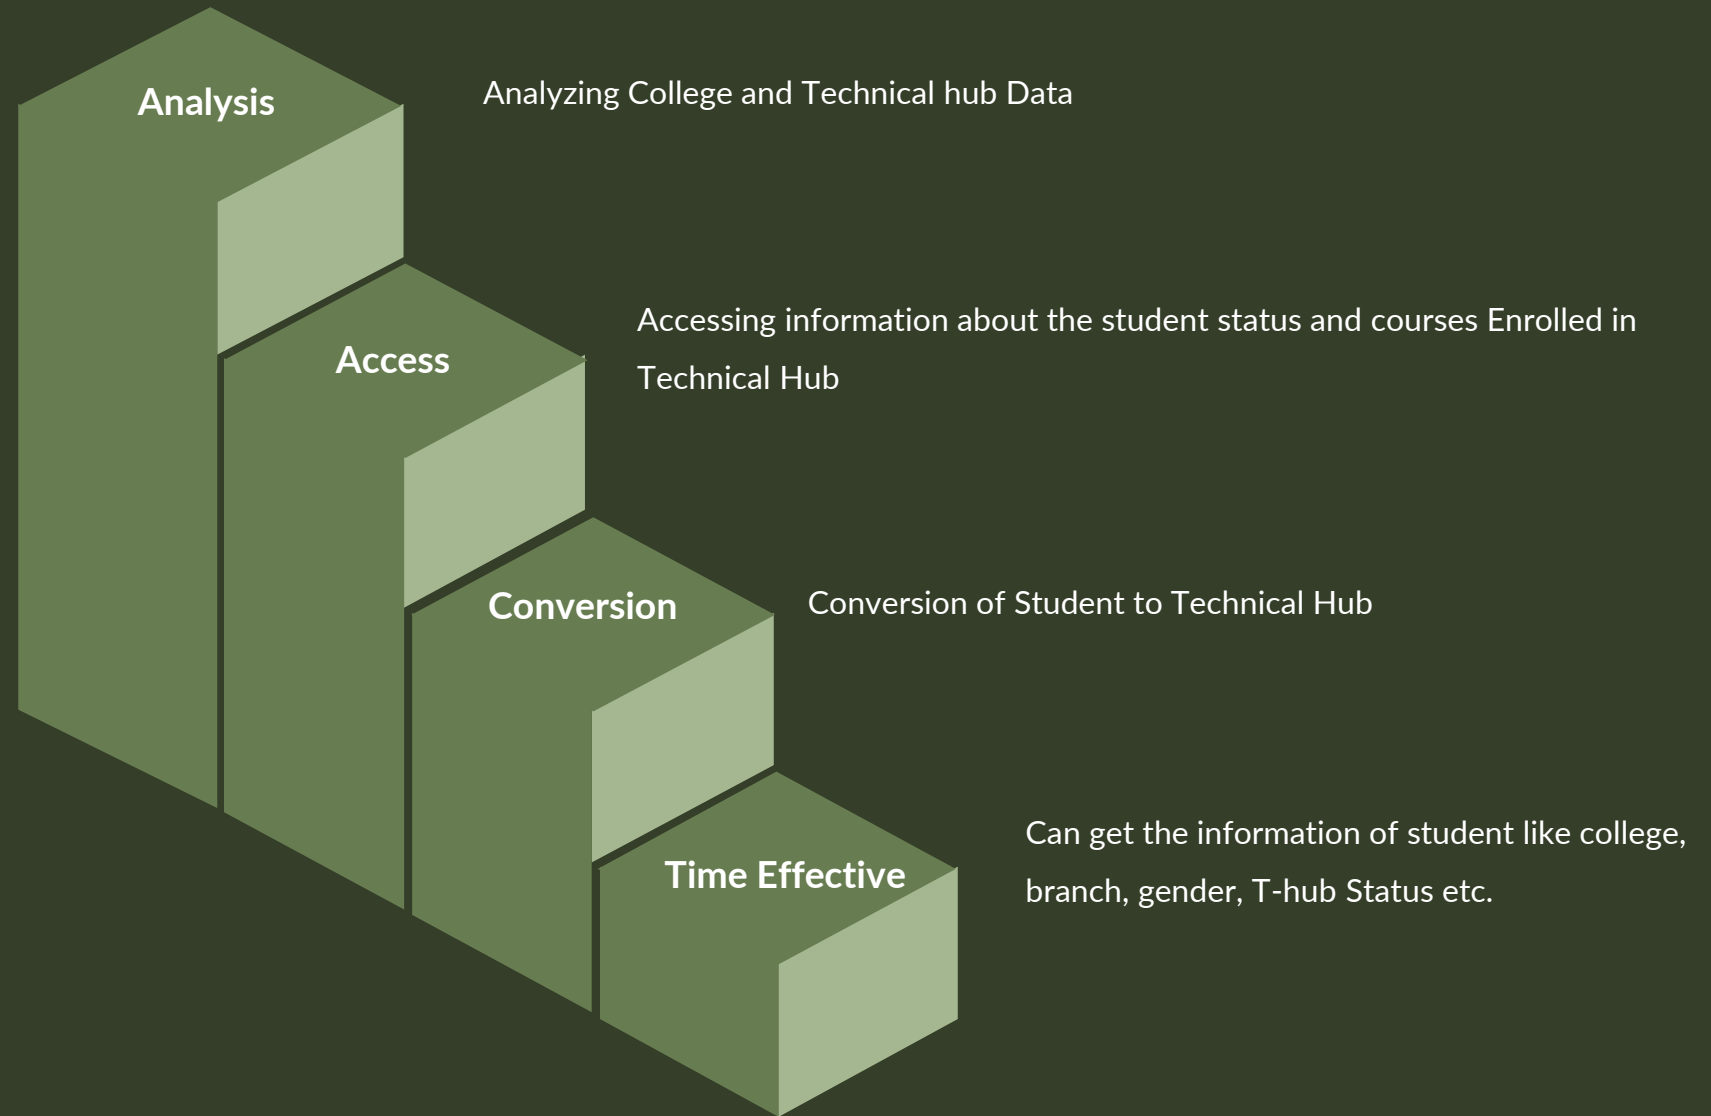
Analysis

Analyzing College and Technical hub Data

Access

Accessing information about the student status and courses Enrolled in Technical Hub

Conversion

Conversion of Student to Technical Hub

Time Effective

Can get the information of student like college, branch, gender, T-hub Status etc.